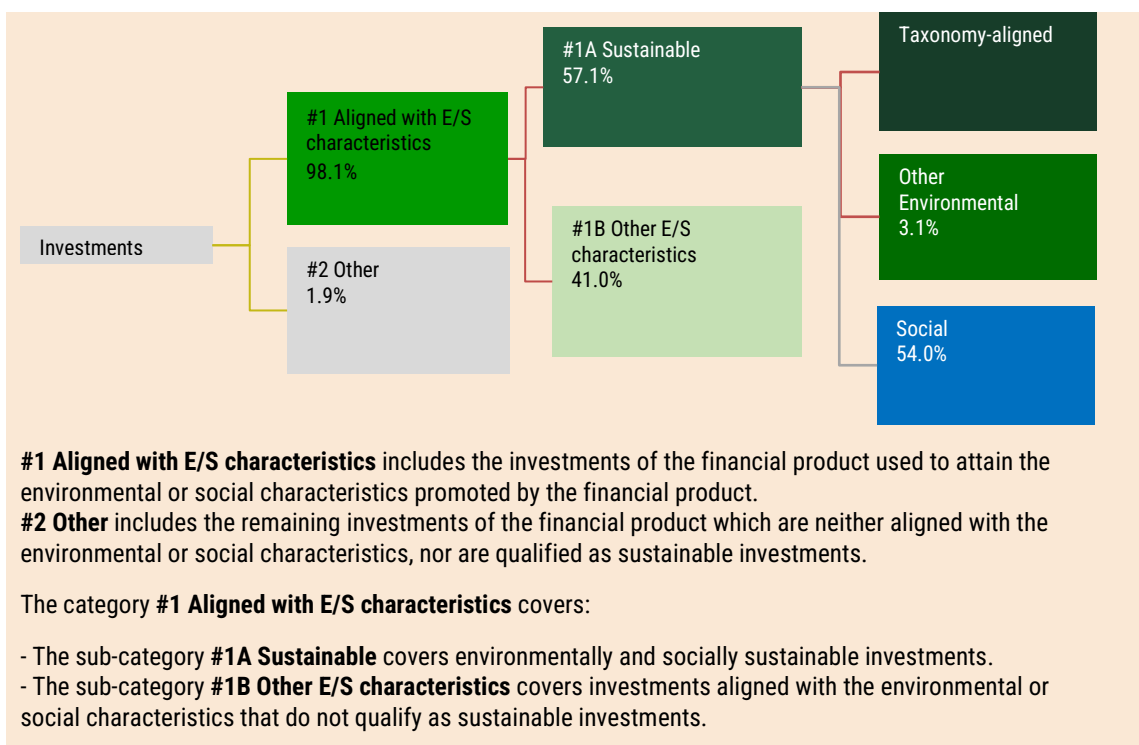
Investments

#1 Aligned with E/S characteristics
98.1%

#2 Other
1.9%

#1A Sustainable
57.1%

#1B Other E/S characteristics
41.0%

Taxonomy-aligned

Other Environmental
3.1%

Social
54.0%

**#1 Aligned with E/S characteristics** includes the investments of the financial product used to attain the environmental or social characteristics promoted by the financial product.
**#2 Other** includes the remaining investments of the financial product which are neither aligned with the environmental or social characteristics, nor are qualified as sustainable investments.

The category **#1 Aligned with E/S characteristics** covers:

- The sub-category **#1A Sustainable** covers environmentally and socially sustainable investments.
- The sub-category **#1B Other E/S characteristics** covers investments aligned with the environmental or social characteristics that do not qualify as sustainable investments.